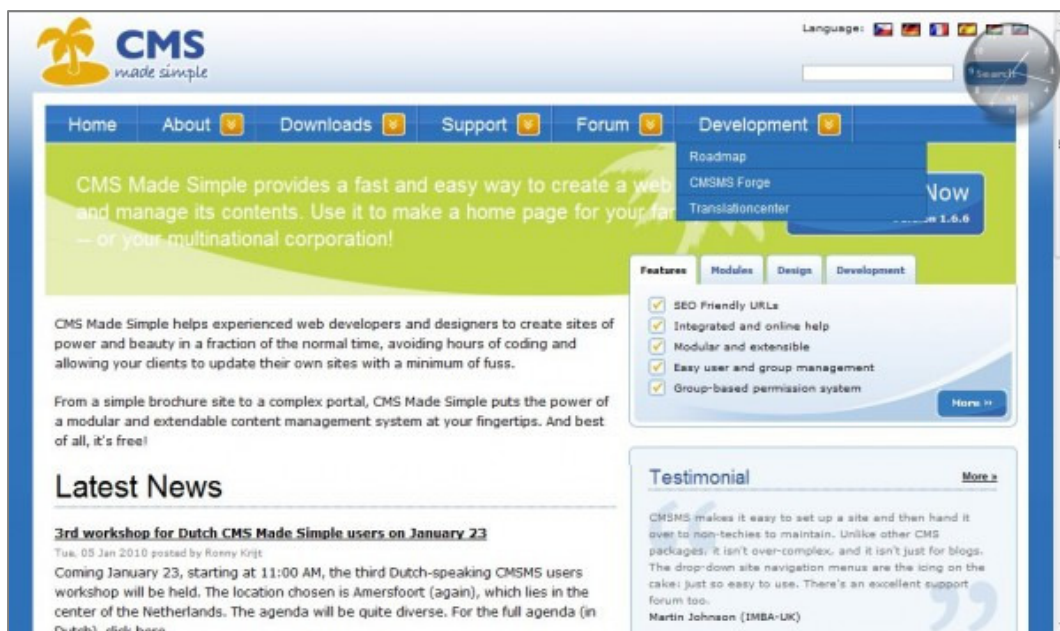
CMS made simple

Language:

Search

Home About Downloads Support Forum Development

Roadmap
CMSMS Forge
Translationcenter

CMS Made Simple provides a fast and easy way to create a web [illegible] and manage its contents. Use it to make a home page for your fa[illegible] – or your multinational corporation!

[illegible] Now
Version 1.6.6

Features Modules Design Development

SEO Friendly URLs
Integrated and online help
Modular and extensible
Easy user and group management
Group-based permission system

More »

CMS Made Simple helps experienced web developers and designers to create sites of power and beauty in a fraction of the normal time, avoiding hours of coding and allowing your clients to update their own sites with a minimum of fuss.

From a simple brochure site to a complex portal, CMS Made Simple puts the power of a modular and extendable content management system at your fingertips. And best of all, it's free!

Latest News

3rd workshop for Dutch CMS Made Simple users on January 23

Tue, 05 Jan 2010 posted by Ronny Krijt

Coming January 23, starting at 11:00 AM, the third Dutch-speaking CMSMS users workshop will be held. The location chosen is Amersfoort (again), which lies in the center of the Netherlands. The agenda will be quite diverse. For the full agenda (in Dutch), click here

Testimonial

More »

CMSMS makes it easy to set up a site and then hand it over to non-techies to maintain. Unlike other CMS packages, it isn't over-complex, and it isn't just for blogs. The drop-down site navigation menus are the icing on the cake: just so easy to use. There's an excellent support forum too.
Martin Johnson (IMBA-UK)